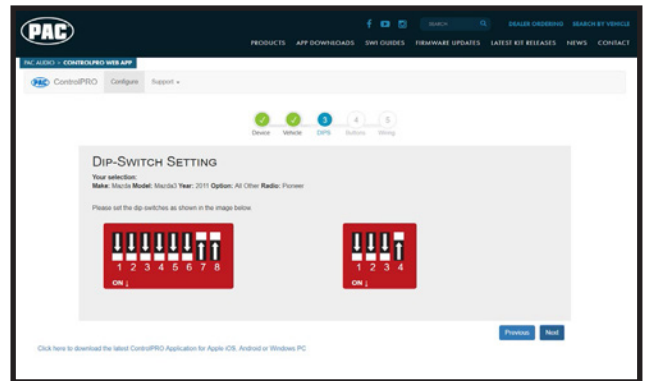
PAC

SEARCH

DEALER ORDERING SEARCH BY VEHICLE

PRODUCTS APP DOWNLOADS SWI GUIDES FIRMWARE UPDATES LATEST KIT RELEASES NEWS CONTACT

PAC AUDIO > CONTROLPRO WEB APP

PAC ControlPRO Configure Support

Device Vehicle 3 DIPS 4 Buttons 5 Wiring

DIP-SWITCH SETTING

Your selection:
Make: Mazda Model: Mazda3 Year: 2011 Option: All Other Radio: Pioneer

Please set the dip-switches as shown in the image below.

1 2 3 4 5 6 7 8
ON ↓

1 2 3 4
ON ↓

Previous Next

Click here to download the latest ControlPRO Application for Apple iOS, Android or Windows PC